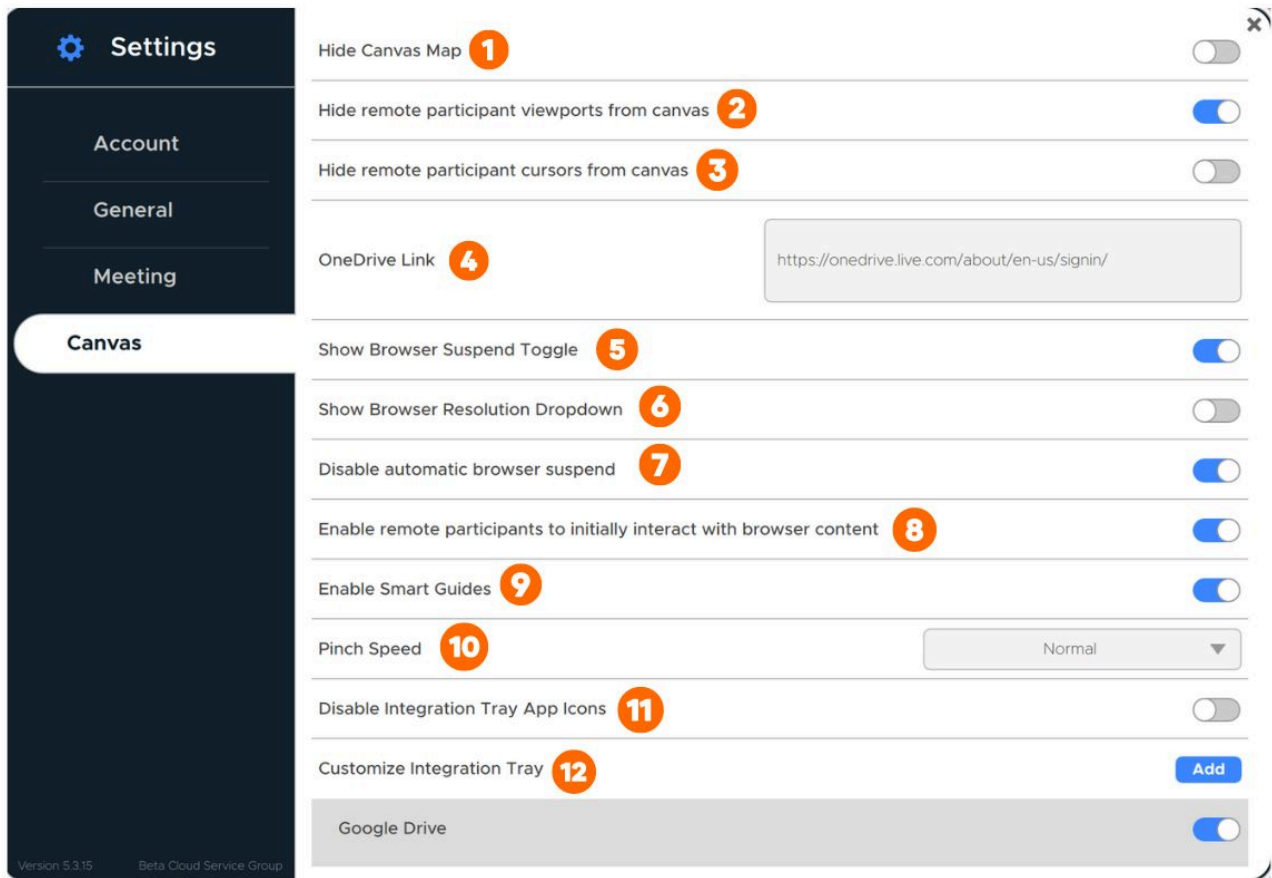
Settings

Account

General

Meeting

Canvas

Version 5.3.15 Beta Cloud Service Group

Hide Canvas Map 1

Hide remote participant viewports from canvas 2

Hide remote participant cursors from canvas 3

OneDrive Link 4

https://onedrive.live.com/about/en-us/signin/

Show Browser Suspend Toggle 5

Show Browser Resolution Dropdown 6

Disable automatic browser suspend 7

Enable remote participants to initially interact with browser content 8

Enable Smart Guides 9

Pinch Speed 10

Normal

Disable Integration Tray App Icons 11

Customize Integration Tray 12

Add

Google Drive